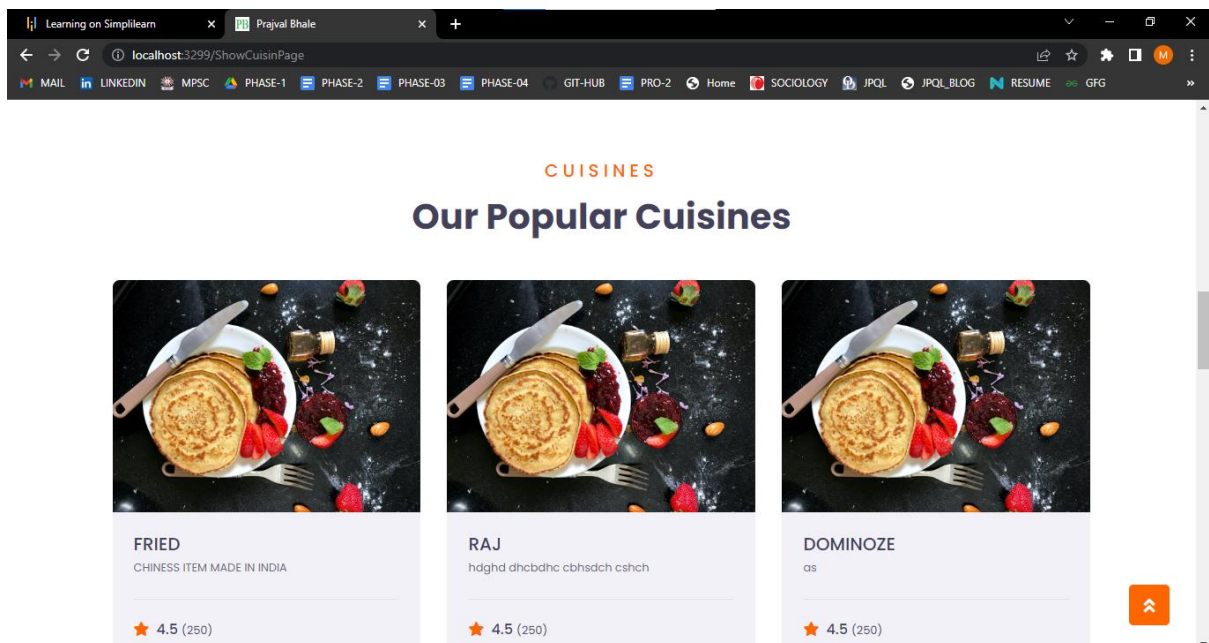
Learning on Simplilearn
PB Prajval Bhale
localhost:3299/ShowCuisinPage
M
MAIL LINKEDIN MPSC PHASE-1 PHASE-2 PHASE-03 PHASE-04 GIT-HUB PRO-2 Home SOCIOLOGY JPQL JPQL_BLOG RESUME GFG »

CUISINES
Our Popular Cuisines

FRIED
CHINESS ITEM MADE IN INDIA
4.5 (250)

RAJ
hdghd dhcbdhc cbhsdch cshch
4.5 (250)

DOMINOZE
as
4.5 (250)